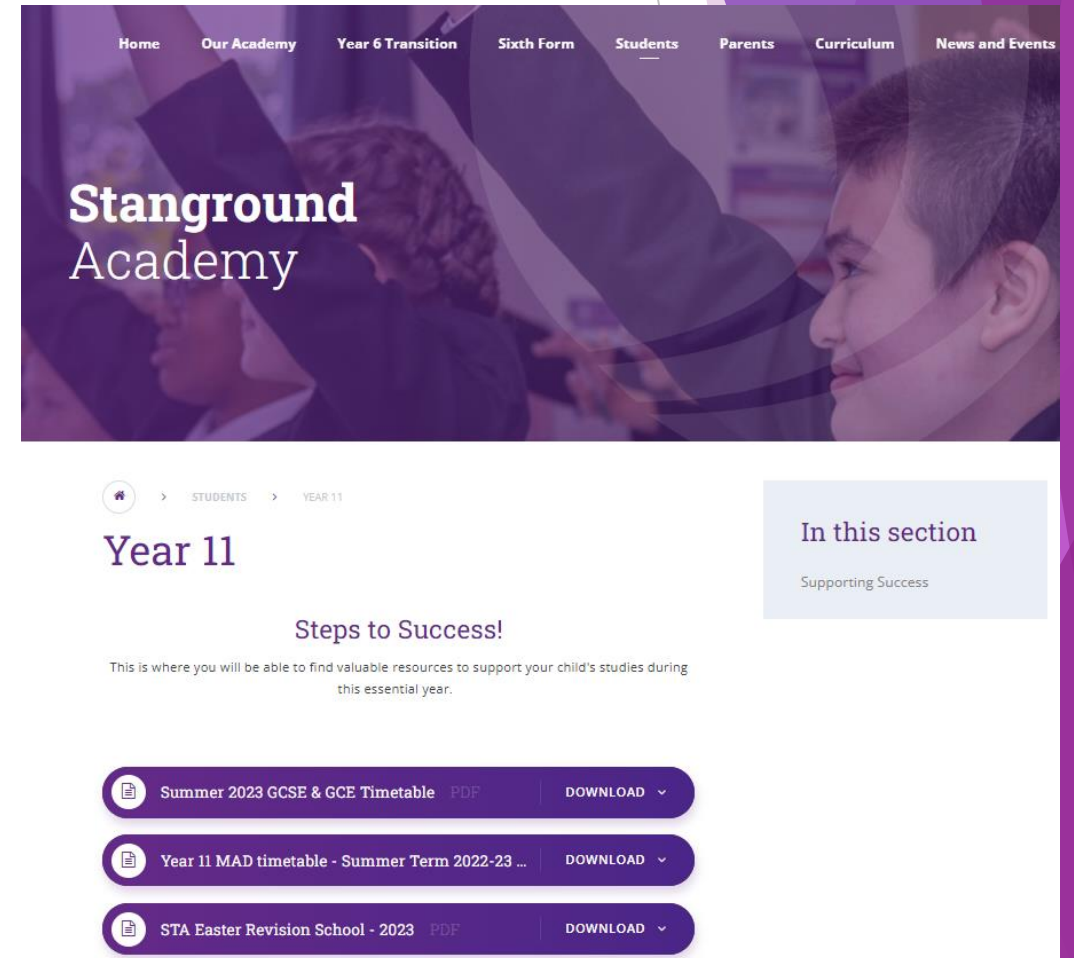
Home Our Academy Year 6 Transition Sixth Form Students Parents Curriculum News and Events

Stanground
Academy

> STUDENTS > YEAR 11

Year 11

Steps to Success!

This is where you will be able to find valuable resources to support your child's studies during this essential year.

Summer 2023 GCSE & GCE Timetable PDF DOWNLOAD

Year 11 MAD timetable - Summer Term 2022-23 ... DOWNLOAD

STA Easter Revision School - 2023 PDF DOWNLOAD

In this section

Supporting Success